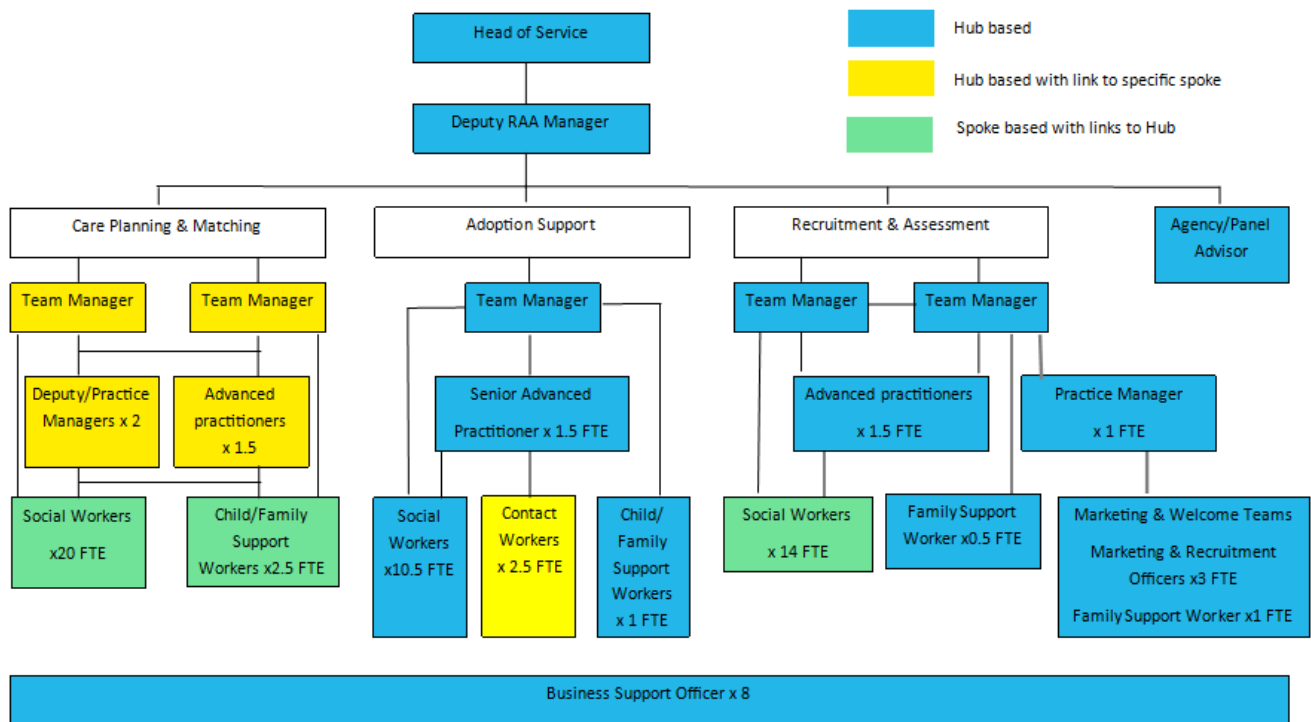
Head of Service

Hub based

Hub based with link to specific spoke

Spoke based with links to Hub

Deputy RAA Manager

Care Planning & Matching

Adoption Support

Recruitment & Assessment

Agency/Panel Advisor

Team Manager

Team Manager

Team Manager

Team Manager

Team Manager

Deputy/Practice Managers x 2

Advanced practitioners x 1.5

Senior Advanced Practitioner x 1.5 FTE

Advanced practitioners x 1.5 FTE

Practice Manager x 1 FTE

Social Workers x20 FTE

Child/Family Support Workers x2.5 FTE

Social Workers x10.5 FTE

Contact Workers x 2.5 FTE

Child/ Family Support Workers x 1 FTE

Social Workers x 14 FTE

Family Support Worker x0.5 FTE

Marketing & Welcome Teams

Marketing & Recruitment Officers x3 FTE

Family Support Worker x1 FTE

Business Support Officer x 8